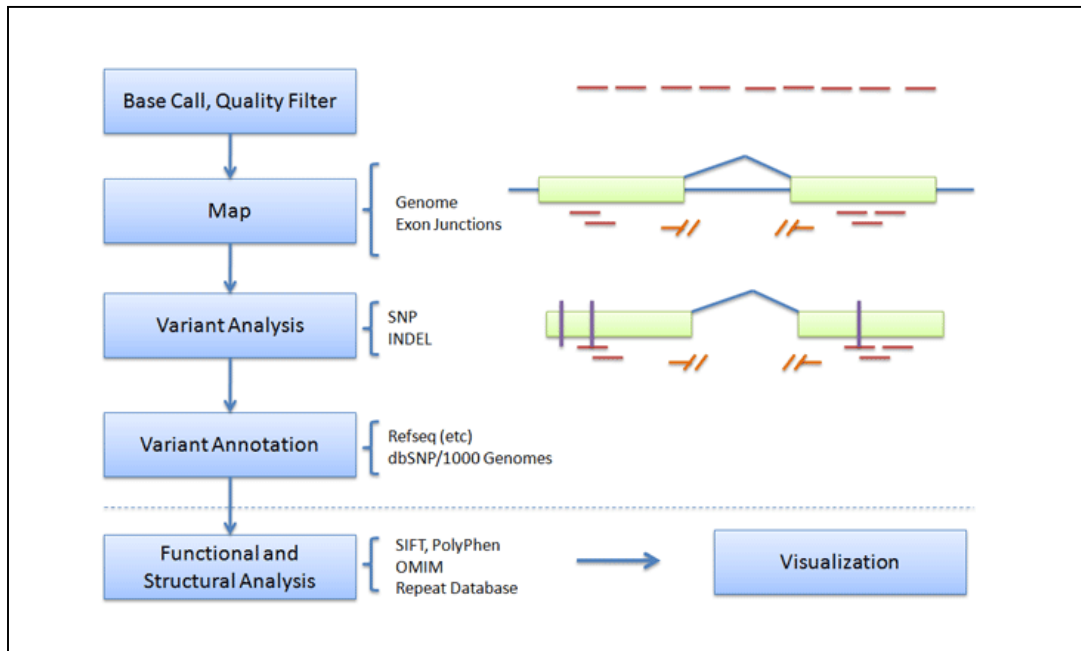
Base Call, Quality Filter

Map

Genome
Exon Junctions

Variant Analysis

SNP
INDEL

Variant Annotation

Refseq (etc)
dbSNP/1000 Genomes

Functional and Structural Analysis

SIFT, PolyPhen
OMIM
Repeat Database

Visualization